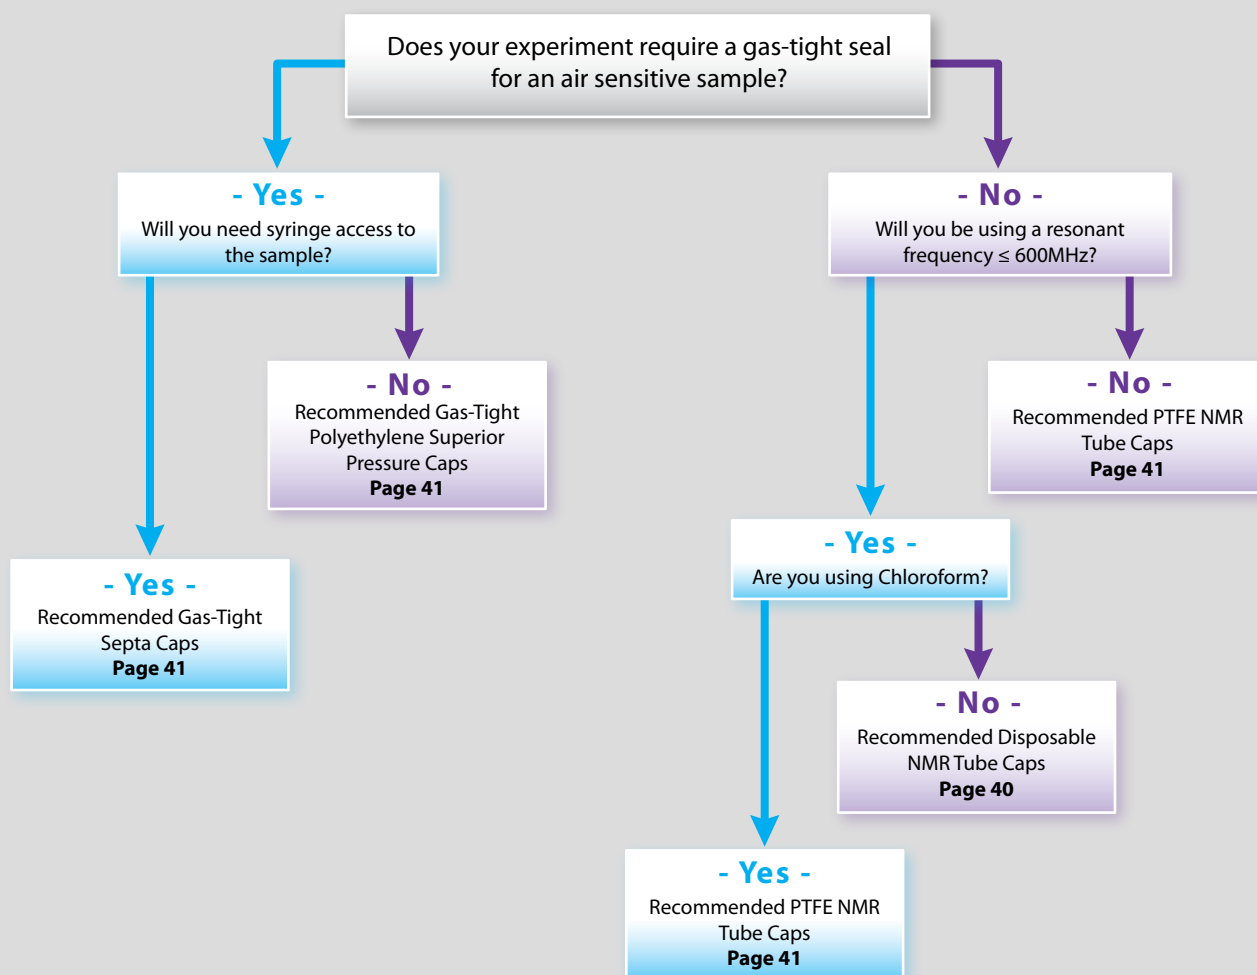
Does your experiment require a gas-tight seal for an air sensitive sample?

- Yes -
Will you need syringe access to the sample?

- No -
Will you be using a resonant frequency ≤ 600MHz?

- No -
Recommended Gas-Tight Polyethylene Superior Pressure Caps
Page 41

- No -
Recommended PTFE NMR Tube Caps
Page 41

- Yes -
Recommended Gas-Tight Septa Caps
Page 41

- Yes -
Are you using Chloroform?

- No -
Recommended Disposable NMR Tube Caps
Page 40

- Yes -
Recommended PTFE NMR Tube Caps
Page 41